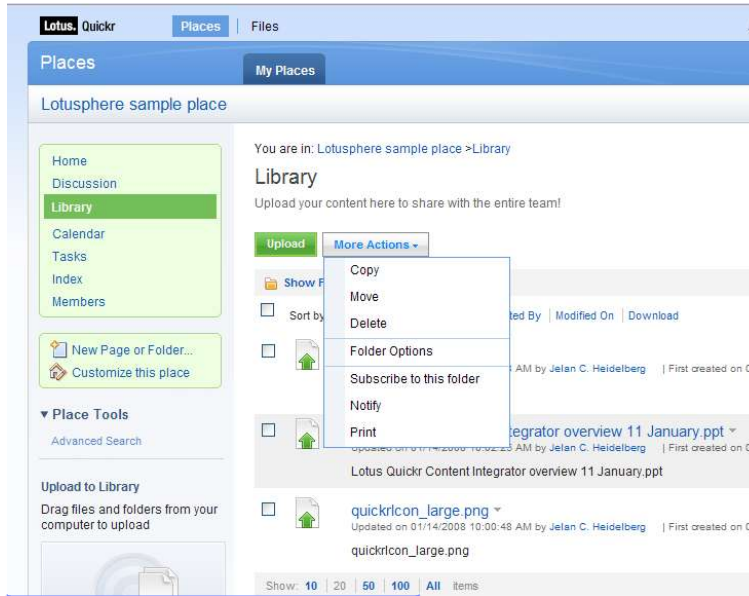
Lotus. Quickr Places | Files

Places

My Places

Lotusphere sample place

Home
Discussion
Library
Calendar
Tasks
Index
Members

New Page or Folder...
Customize this place

▾ Place Tools

Advanced Search

Upload to Library

Drag files and folders from your computer to upload

You are in: Lotusphere sample place >Library

Library

Upload your content here to share with the entire team!

Upload More Actions ▾

Copy
Move
Delete
Folder Options
Subscribe to this folder
Notify
Print

Show F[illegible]

Sort by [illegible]ted By | Modified On | Download

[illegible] AM by Jelan C. Heidelberg | First created on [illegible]

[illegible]tegrator overview 11 January.ppt ▾
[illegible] AM by Jelan C. Heidelberg | First created on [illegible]
Lotus Quickr Content Integrator overview 11 January.ppt

quickrIcon_large.png ▾
Updated on 01/14/2008 10:00:48 AM by Jelan C. Heidelberg | First created on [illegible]
quickrIcon_large.png

Show: 10 | 20 | 50 | 100 | All items